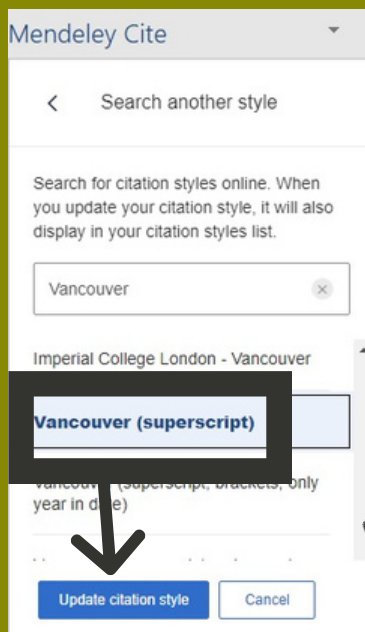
Mendeley Cite

<

Search another style

Search for citation styles online. When you update your citation style, it will also display in your citation styles list.

Vancouver

Imperial College London - Vancouver

Vancouver (superscript)

Vancouv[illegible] (superscript, brackets, only year in d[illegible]e)

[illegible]

Update citation style

Cancel